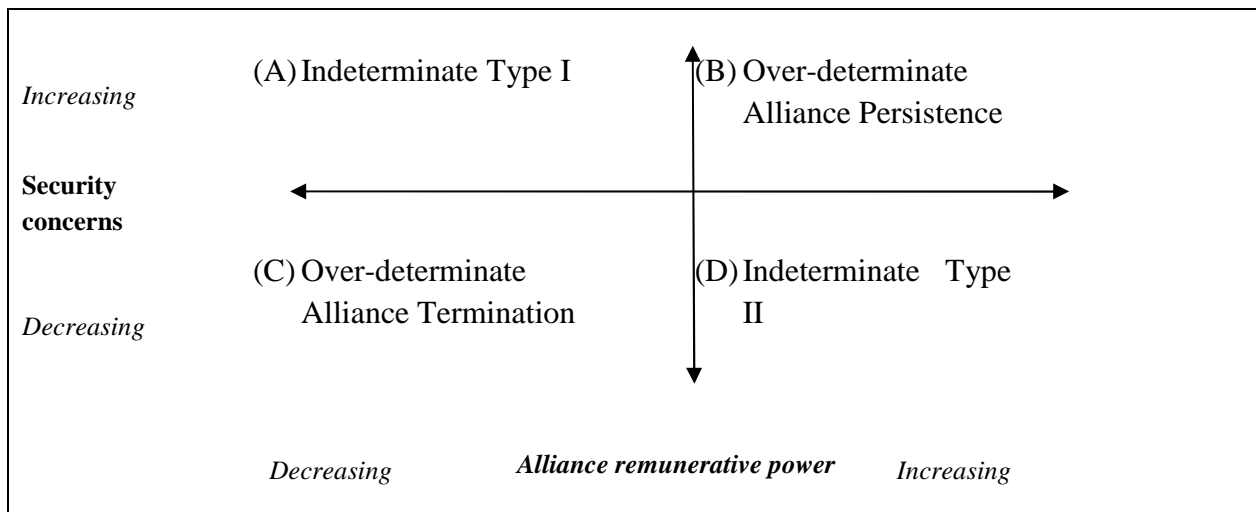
Increasing

(A) Indeterminate Type I

(B) Over-determinate Alliance Persistence

Security concerns

(C) Over-determinate Alliance Termination

(D) Indeterminate Type II

Decreasing

Decreasing

Alliance remunerative power

Increasing